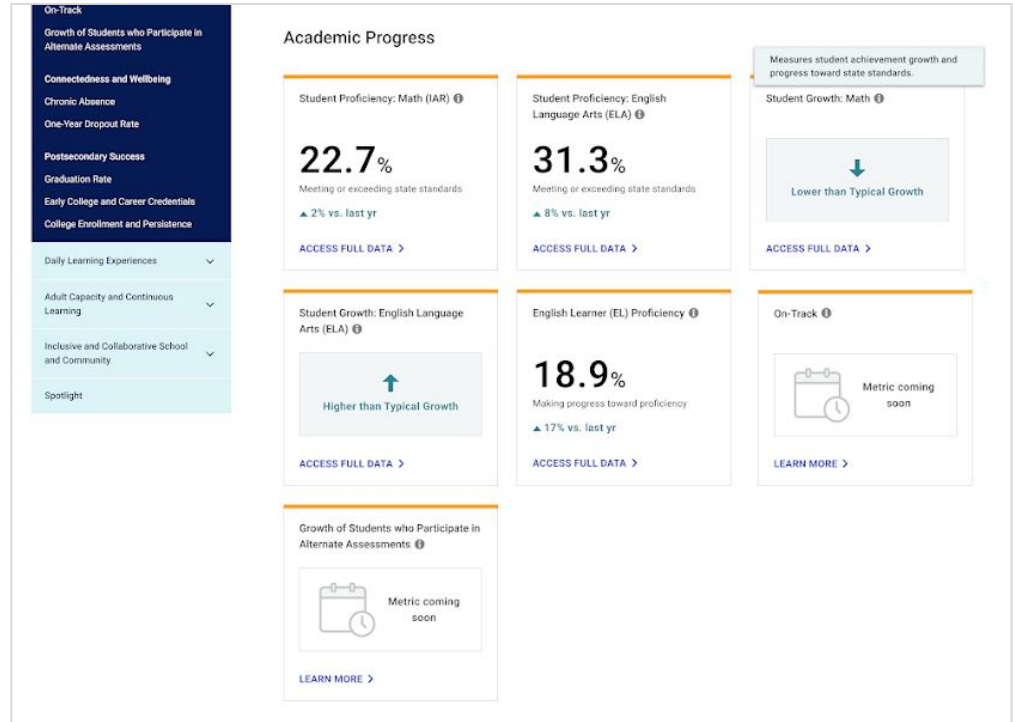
On-Track

Growth of Students who Participate in Alternate Assessments

Connectedness and Wellbeing

Chronic Absence

One-Year Dropout Rate

Postsecondary Success

Graduation Rate

Early College and Career Credentials

College Enrollment and Persistence

Daily Learning Experiences

Adult Capacity and Continuous Learning

Inclusive and Collaborative School and Community

Spotlight

Academic Progress

Measures student achievement growth and progress toward state standards.

Student Proficiency: Math (IAR)

22.7%

Meeting or exceeding state standards

▲ 2% vs. last yr

ACCESS FULL DATA >

Student Proficiency: English Language Arts (ELA)

31.3%

Meeting or exceeding state standards

▲ 8% vs. last yr

ACCESS FULL DATA >

Student Growth: Math

Lower than Typical Growth

ACCESS FULL DATA >

Student Growth: English Language Arts (ELA)

Higher than Typical Growth

ACCESS FULL DATA >

English Learner (EL) Proficiency

18.9%

Making progress toward proficiency

▲ 17% vs. last yr

ACCESS FULL DATA >

On-Track

Metric coming soon

LEARN MORE >

Growth of Students who Participate in Alternate Assessments

Metric coming soon

LEARN MORE >